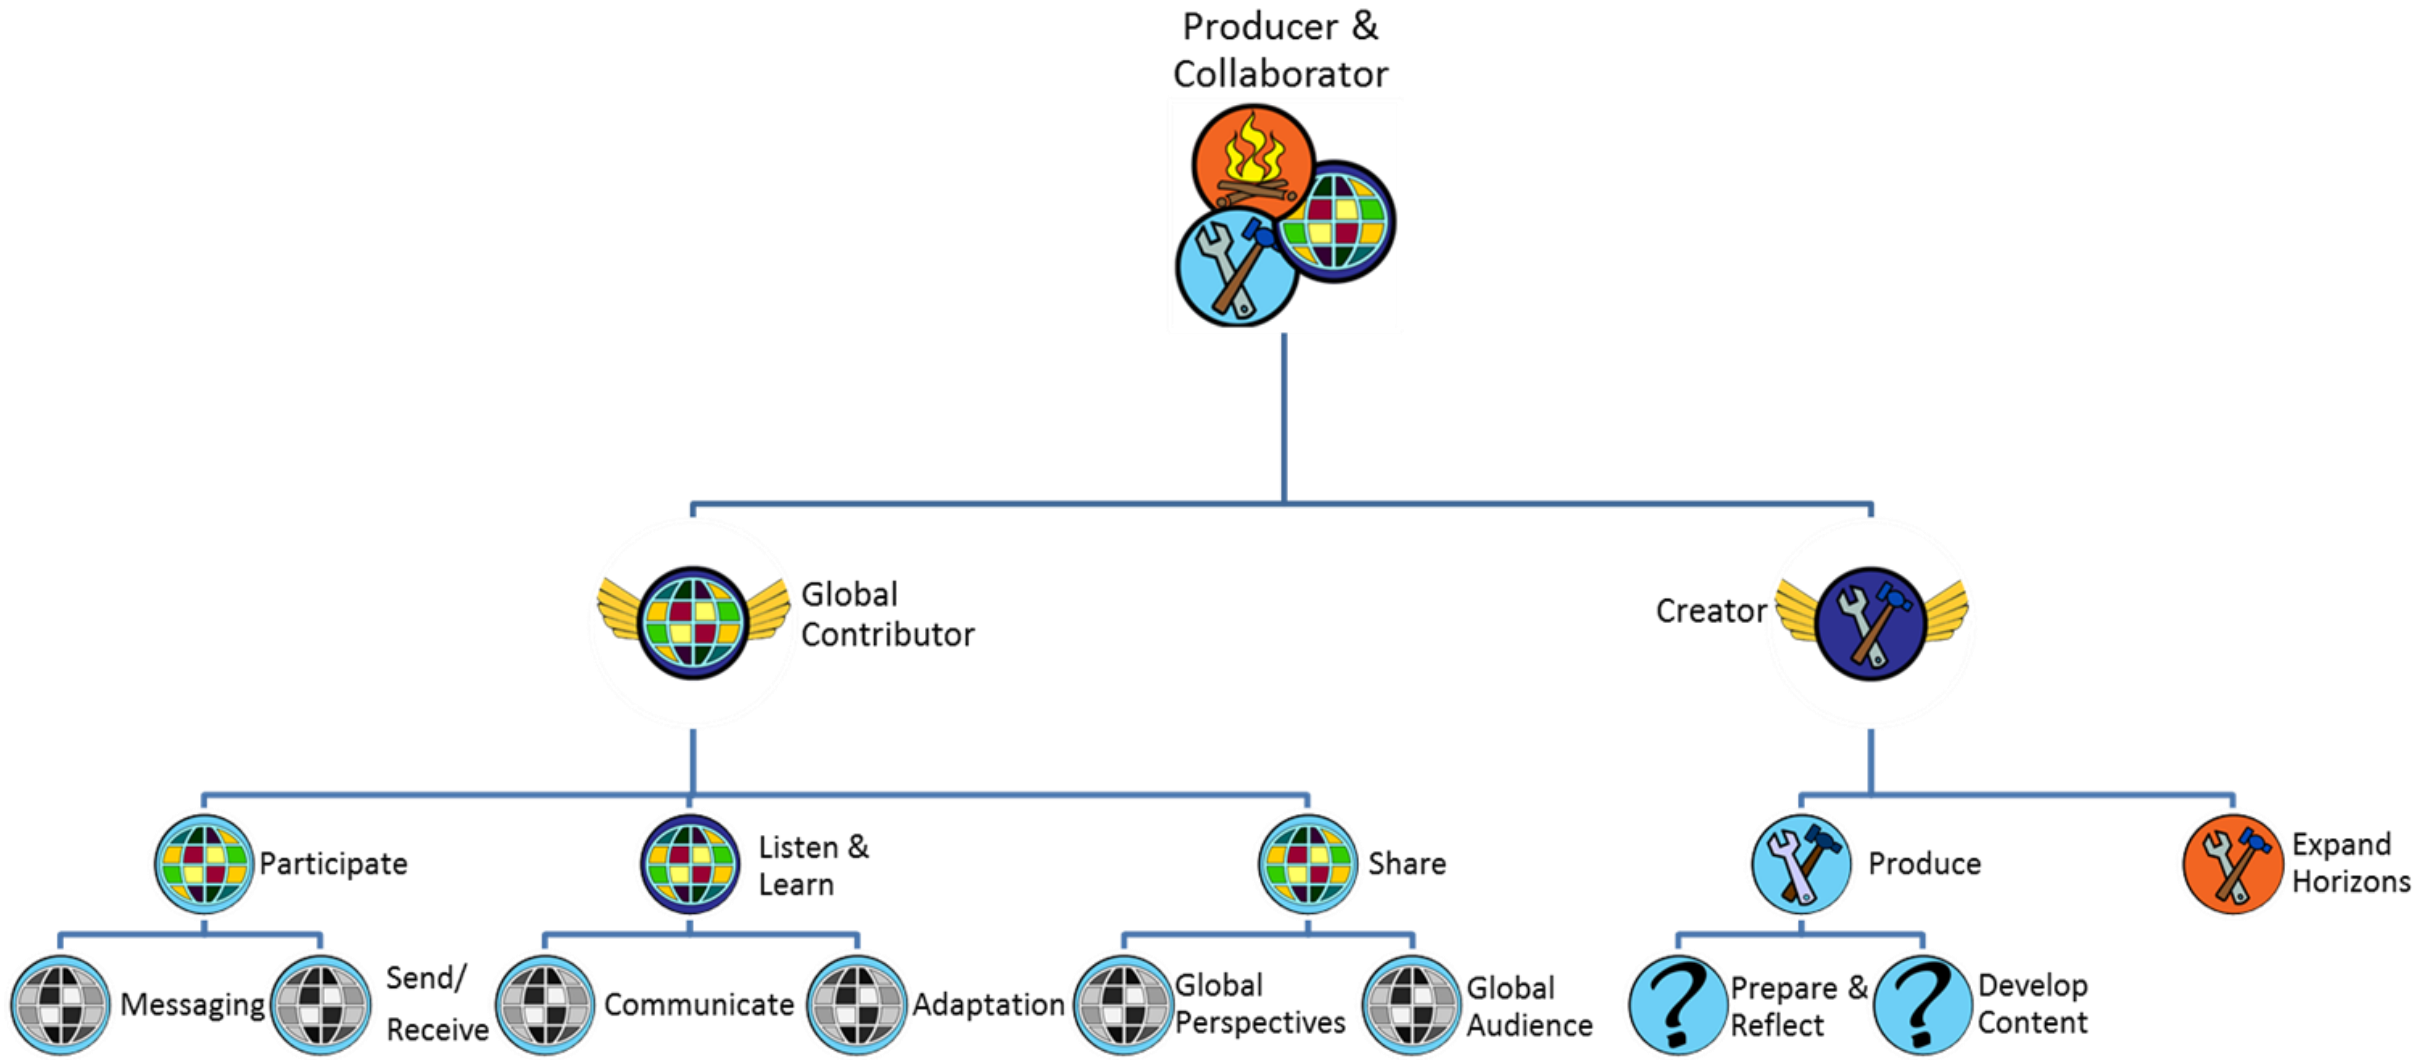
Producer & Collaborator

Global Contributor

Creator

Participate

Listen & Learn

Share

Produce

Expand Horizons

Messaging

Send/ Receive

Communicate

Adaptation

Global Perspectives

Global Audience

Prepare & Reflect

Develop Content